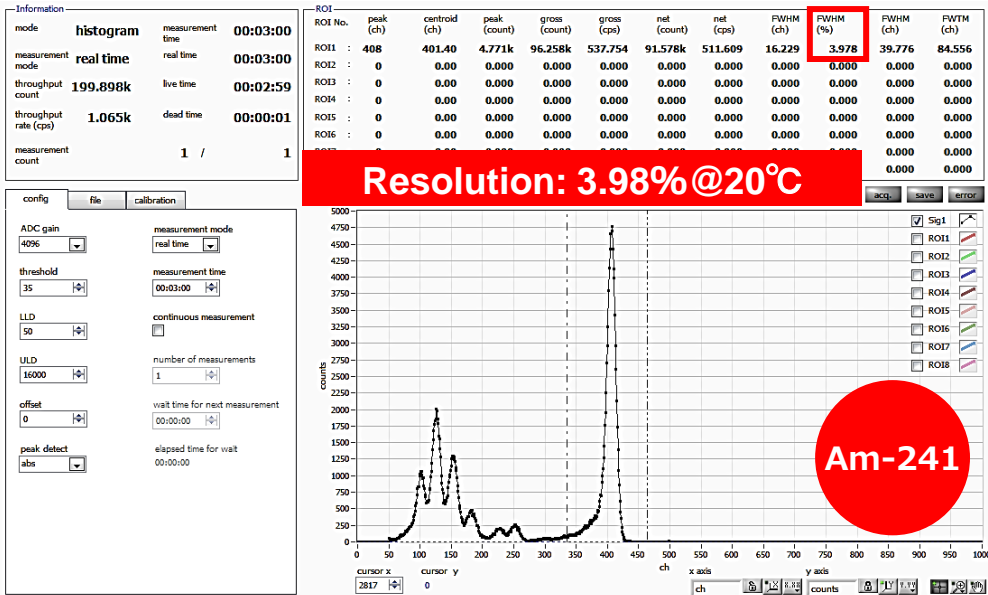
Information

| mode | histogram | measurement time | 00:03:00 |
|---|---|---|---|
| measurement mode | real time | real time | 00:03:00 |
| throughput count | 199.898k | live time | 00:02:59 |
| throughput rate (cps) | 1.065k | dead time | 00:00:01 |
| measurement count | 1 / 1 | | |

ROI

| ROI No. | peak (ch) | centroid (ch) | peak (count) | gross (count) | gross (cps) | net (count) | net (cps) | FWHM (ch) | FWHM (%) | FWHM (ch) | FWTM (ch) |
|---|---|---|---|---|---|---|---|---|---|---|---|
| ROI1 : | 408 | 401.40 | 4.771k | 96.258k | 537.754 | 91.578k | 511.609 | 16.229 | 3.978 | 39.776 | 84.556 |
| ROI2 : | 0 | 0.00 | 0.000 | 0.000 | 0.000 | 0.000 | 0.000 | 0.000 | 0.000 | 0.000 | 0.000 |
| ROI3 : | 0 | 0.00 | 0.000 | 0.000 | 0.000 | 0.000 | 0.000 | 0.000 | 0.000 | 0.000 | 0.000 |
| ROI4 : | 0 | 0.00 | 0.000 | 0.000 | 0.000 | 0.000 | 0.000 | 0.000 | 0.000 | 0.000 | 0.000 |
| ROI5 : | 0 | 0.00 | 0.000 | 0.000 | 0.000 | 0.000 | 0.000 | 0.000 | 0.000 | 0.000 | 0.000 |
| ROI6 : | 0 | 0.00 | 0.000 | 0.000 | 0.000 | 0.000 | 0.000 | 0.000 | 0.000 | 0.000 | 0.000 |
| | | | | | | | | | | 0.000 | 0.000 |

Resolution: 3.98%@20℃

acq. save error

config file calibration

ADC gain
4096

threshold
35

LLD
50

ULD
16000

offset
0

peak detect
abs

measurement mode
real time

measurement time
00:03:00

continuous measurement

number of measurements
1

wait time for next measurement
00:00:00

elapsed time for wait
00:00:00

counts
5000 4750 4500 4250 4000 3750 3500 3250 3000 2750 2500 2250 2000 1750 1500 1250 1000 750 500 250 0
0 50 100 150 200 250 300 350 400 450 500 550 600 650 700 750 800 850 900 950 1000
ch

Sig1
ROI1
ROI2
ROI3
ROI4
ROI5
ROI6
ROI7
ROI8

Am-241

cursor x cursor y
2817 0

x axis
ch

y axis
counts